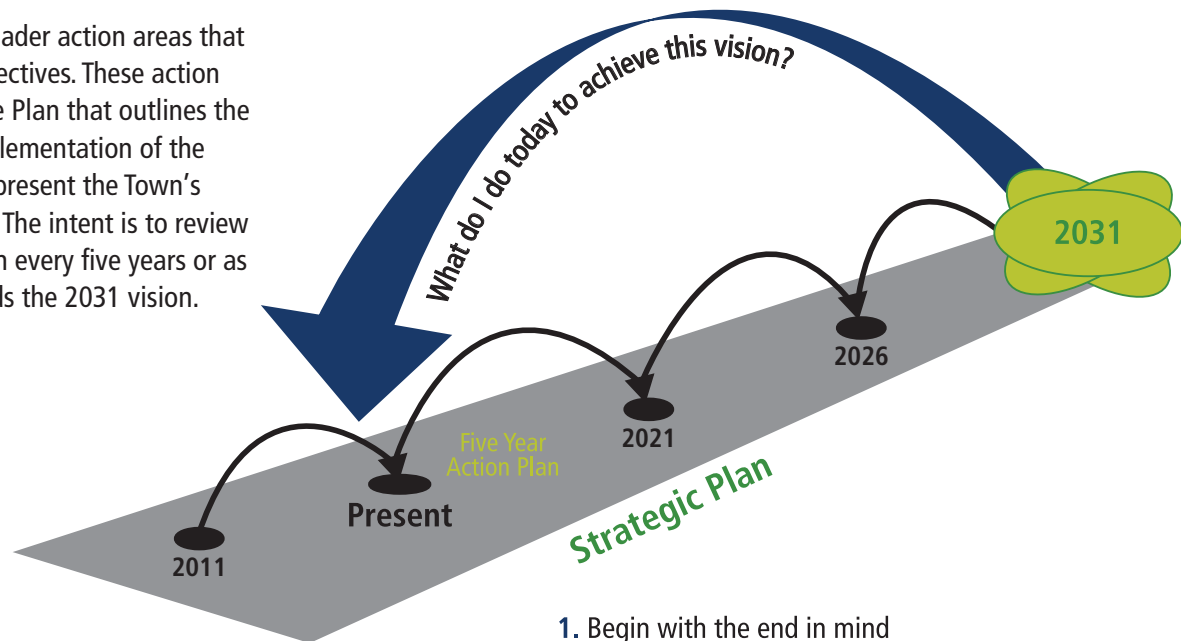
ader action areas that ectives. These action e Plan that outlines the lementation of the present the Town's The intent is to review n every five years or as ds the 2031 vision.

What do I do today to achieve this vision?

2031

2026

2021

Five Year Action Plan

Present

2011

Strategic Plan

1. Begin with the end in mind